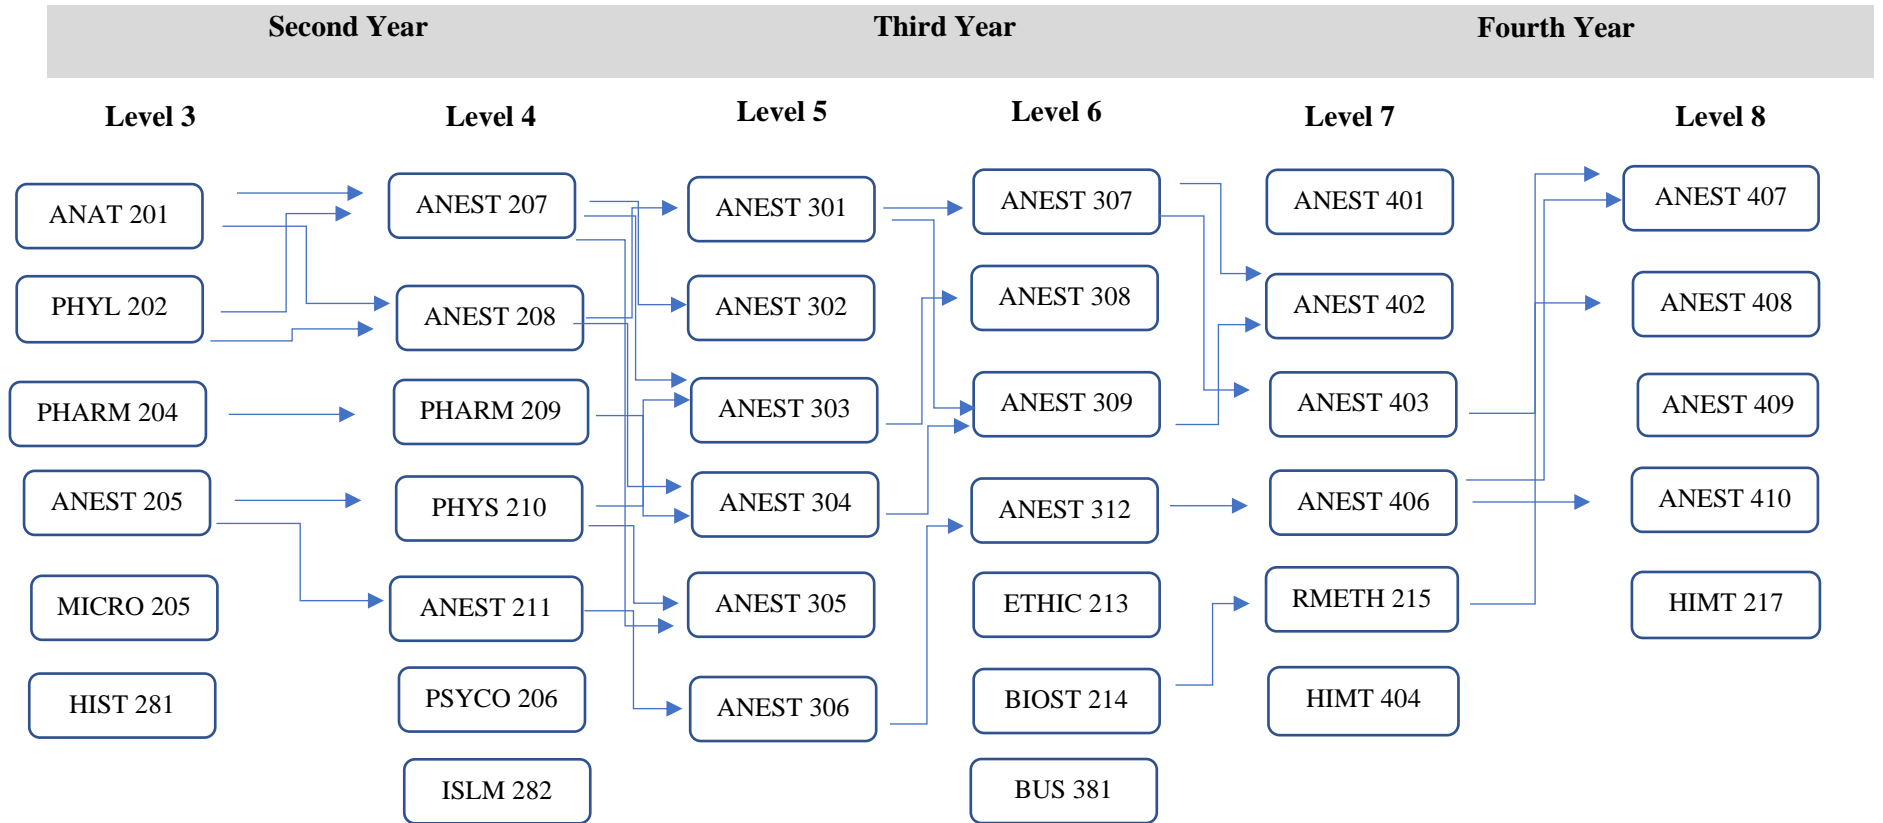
Second Year

Third Year

Fourth Year

Level 3

ANAT 201

PHYL 202

PHARM 204

ANEST 205

MICRO 205

HIST 281

Level 4

ANEST 207

ANEST 208

PHARM 209

PHYS 210

ANEST 211

PSYCO 206

ISLM 282

Level 5

ANEST 301

ANEST 302

ANEST 303

ANEST 304

ANEST 305

ANEST 306

Level 6

ANEST 307

ANEST 308

ANEST 309

ANEST 312

ETHIC 213

BIOST 214

BUS 381

Level 7

ANEST 401

ANEST 402

ANEST 403

ANEST 406

RMETH 215

HIMT 404

Level 8

ANEST 407

ANEST 408

ANEST 409

ANEST 410

HIMT 217